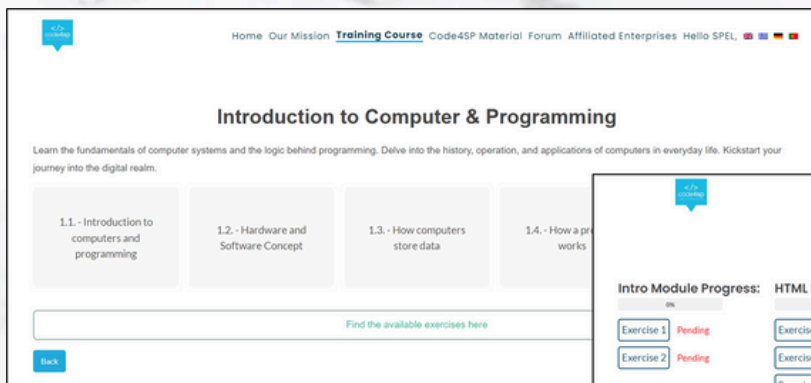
</> code4sp

Home Our Mission Training Course Code4SP Material Forum Affiliated Enterprises Hello SPEL,

Introduction to Computer & Programming

Learn the fundamentals of computer systems and the logic behind programming. Delve into the history, operation, and applications of computers in everyday life. Kickstart your journey into the digital realm.

1.1. - Introduction to computers and programming

1.2. - Hardware and Software Concept

1.3. - How computers store data

1.4. - How a pr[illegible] works

Find the available exercises here

Back

</> code4sp

Intro Module Progress:

0%

Exercise 1 Pending

Exercise 2 Pending

HTML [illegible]

Exercis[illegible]

Exercis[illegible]